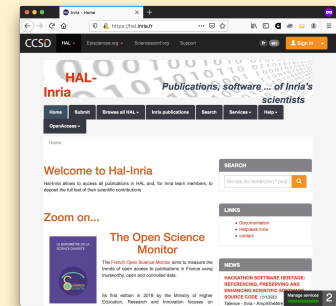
Inria - Home

https://hal.inria.fr

CCSD HAL Episciences.org Sciencesconf.org Support

fr en Sign in

HAL-Inria

Publications, software ... of Inria's scientists

Home Submit Browse all HAL Inria publications Search Services Help OpenAccess

Home

Welcome to Hal-Inria

Hal-Inria allows to access all publications in HAL and, for Inria team members, to deposit the full text of their scientific contributions

Zoom on...

LE BAROMÈTRE DE LA SCIENCE OUVERTE

The Open Science Monitor

The French Open Science Monitor aims to measure the trends of open access to publications in France using trustworthy, open and controlled data.

Its first edition in 2019 by the Ministry of Higher Education, Research and Innovation focuses on

SEARCH

Termes de recherche ? pour GO

LINKS

Documentation
Helpdesk Inria
contact

NEWS

HACKATHON SOFTWARE HERITAGE: REFERENCING, PRESERVING AND ENHANCING SCIENTIFIC RESEARCH SOURCE CODE (1/1202)

Manage services

Télécom - Inria - Anne Mathieu